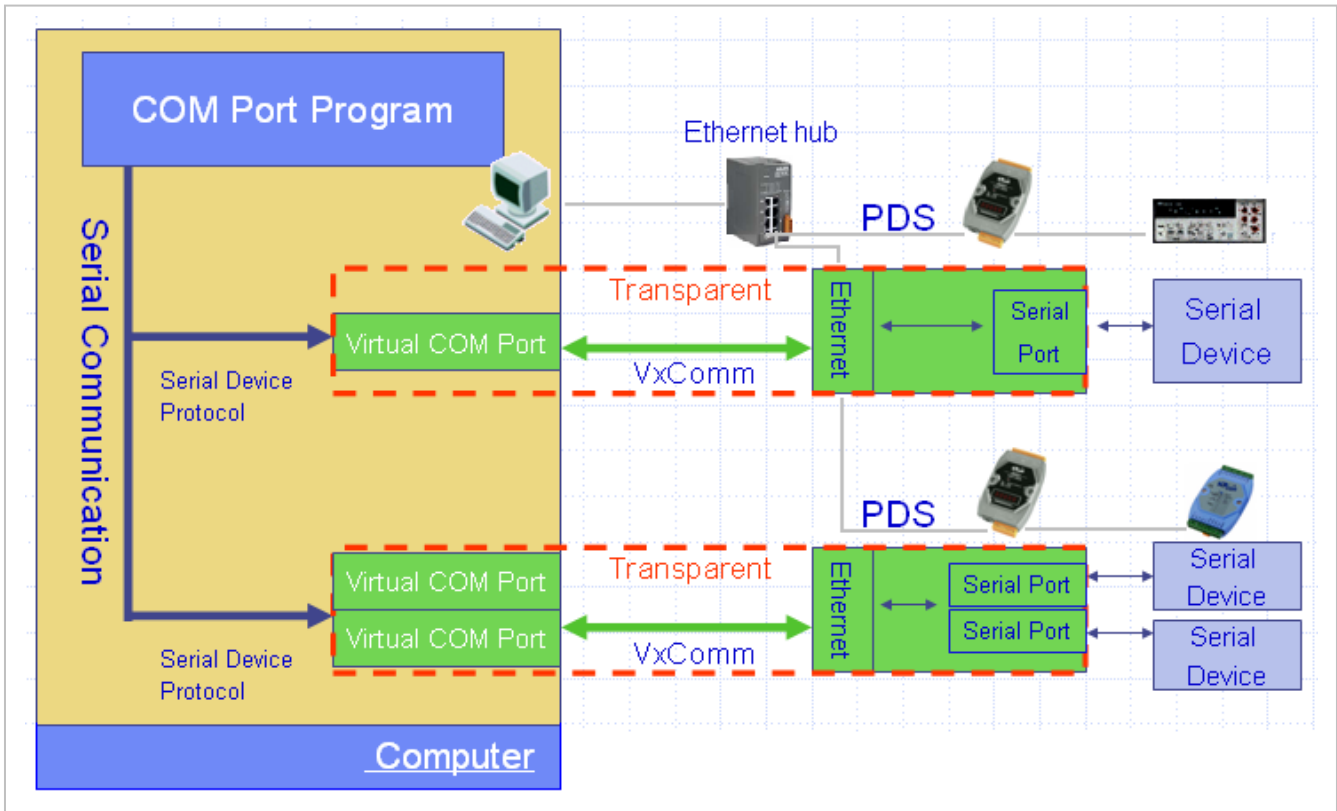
COM Port Program

Serial Communication

Ethernet hub

PDS

Transparent

Virtual COM Port

VxComm

Ethernet

Serial Port

Serial Device

Serial Device Protocol

PDS

Virtual COM Port

Virtual COM Port

Transparent

VxComm

Ethernet

Serial Port

Serial Port

Serial Device

Serial Device

Serial Device Protocol

Computer